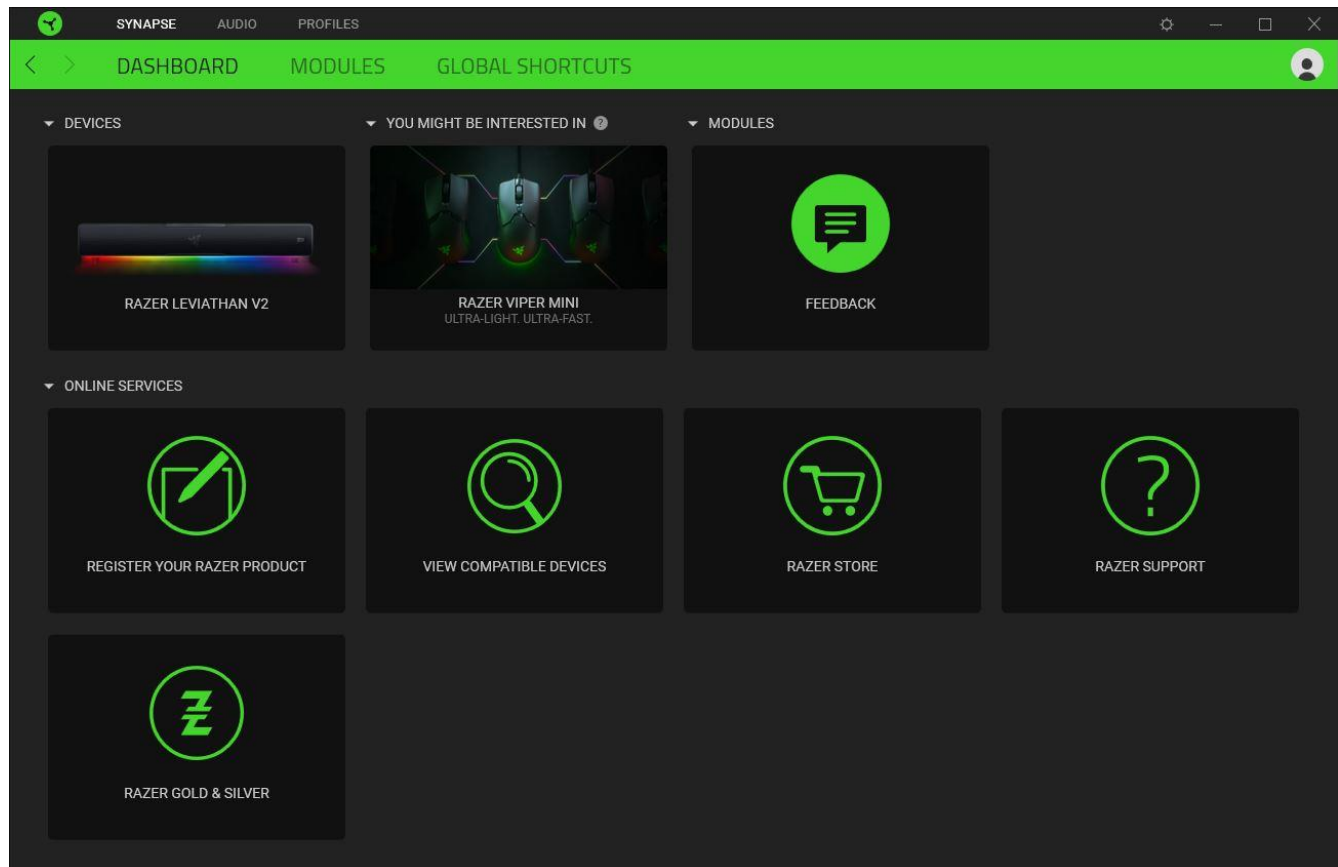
SYNAPSE AUDIO PROFILES

DASHBOARD MODULES GLOBAL SHORTCUTS

DEVICES

RAZER LEVIATHAN V2

YOU MIGHT BE INTERESTED IN

RAZER VIPER MINI
ULTRA-LIGHT. ULTRA-FAST.

MODULES

FEEDBACK

ONLINE SERVICES

REGISTER YOUR RAZER PRODUCT

VIEW COMPATIBLE DEVICES

RAZER STORE

RAZER SUPPORT

RAZER GOLD & SILVER